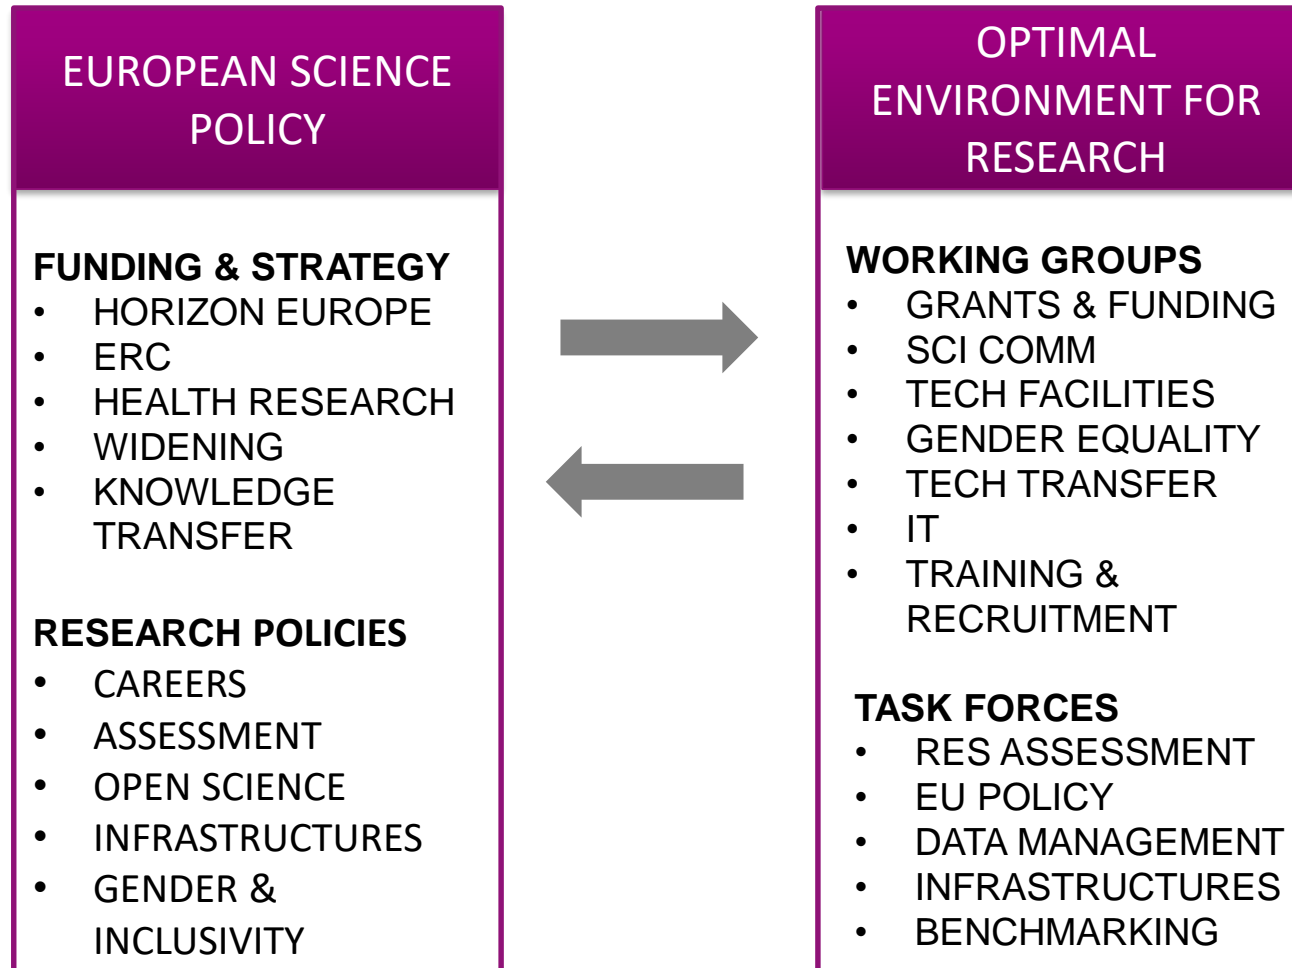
EUROPEAN SCIENCE POLICY

FUNDING & STRATEGY
• HORIZON EUROPE
• ERC
• HEALTH RESEARCH
• WIDENING
• KNOWLEDGE TRANSFER

RESEARCH POLICIES
• CAREERS
• ASSESSMENT
• OPEN SCIENCE
• INFRASTRUCTURES
• GENDER & INCLUSIVITY

OPTIMAL ENVIRONMENT FOR RESEARCH

WORKING GROUPS
• GRANTS & FUNDING
• SCI COMM
• TECH FACILITIES
• GENDER EQUALITY
• TECH TRANSFER
• IT
• TRAINING & RECRUITMENT

TASK FORCES
• RES ASSESSMENT
• EU POLICY
• DATA MANAGEMENT
• INFRASTRUCTURES
• BENCHMARKING